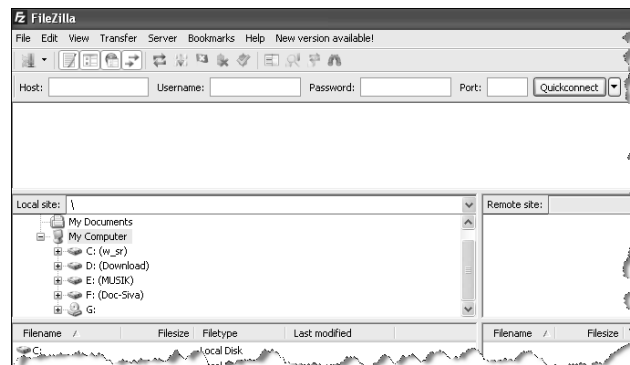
FileZilla

File Edit View Transfer Server Bookmarks Help New version available!

Host: Username: Password: Port: Quickconnect

Local site: \

My Documents
My Computer
C: (w_sr)
D: (Download)
E: (MUSIK)
F: (Doc-Siva)
G:

Remote site:

| Filename / | Filesize | Filetype | Last modified |
|---|---|---|---|
| C: | | Local Disk | |

| Filename / | Filesize |
|---|---|